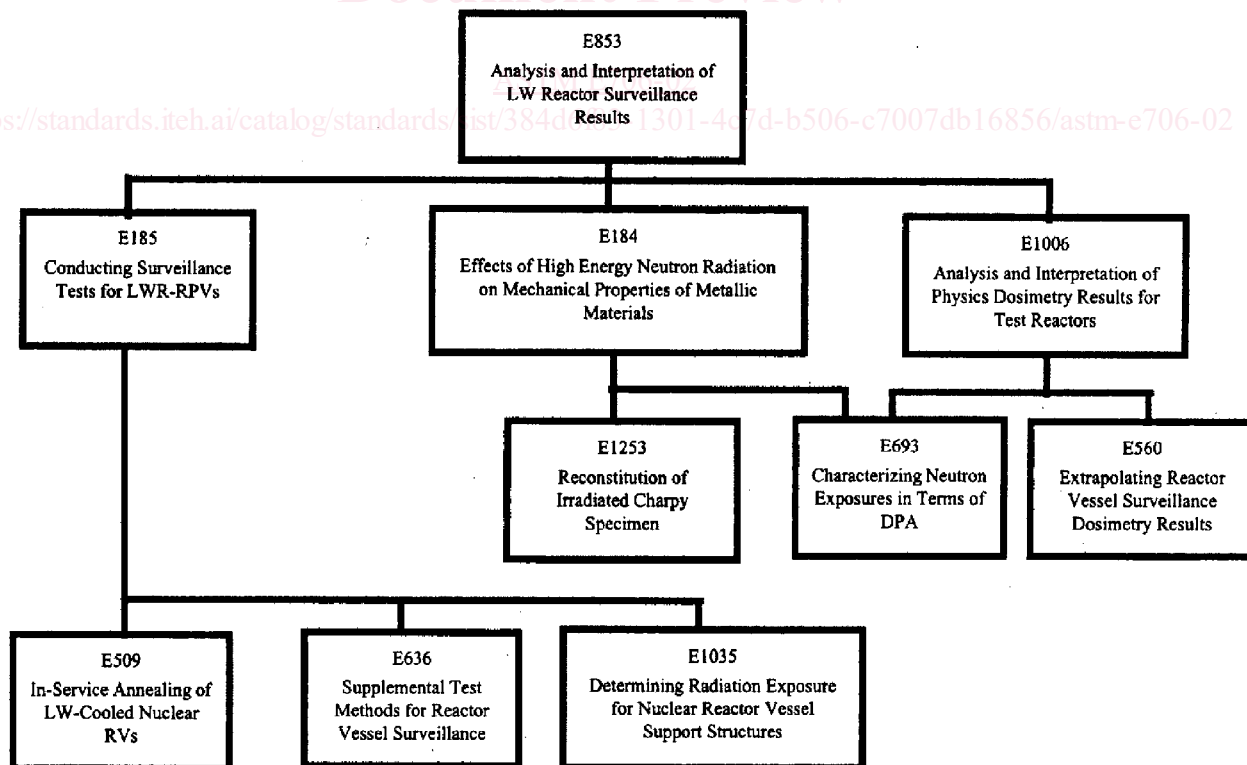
E853
Analysis and Interpretation of LW Reactor Surveillance Results

https://standards.iteh.ai/catalog/standards/sist/384d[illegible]1301-4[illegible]d-b506-c7007db16856/astm-e706-02

E185
Conducting Surveillance Tests for LWR-RPVs

E184
Effects of High Energy Neutron Radiation on Mechanical Properties of Metallic Materials

E1006
Analysis and Interpretation of Physics Dosimetry Results for Test Reactors

E1253
Reconstitution of Irradiated Charpy Specimen

E693
Characterizing Neutron Exposures in Terms of DPA

E560
Extrapolating Reactor Vessel Surveillance Dosimetry Results

E509
In-Service Annealing of LW-Cooled Nuclear RVs

E636
Supplemental Test Methods for Reactor Vessel Surveillance

E1035
Determining Radiation Exposure for Nuclear Reactor Vessel Support Structures